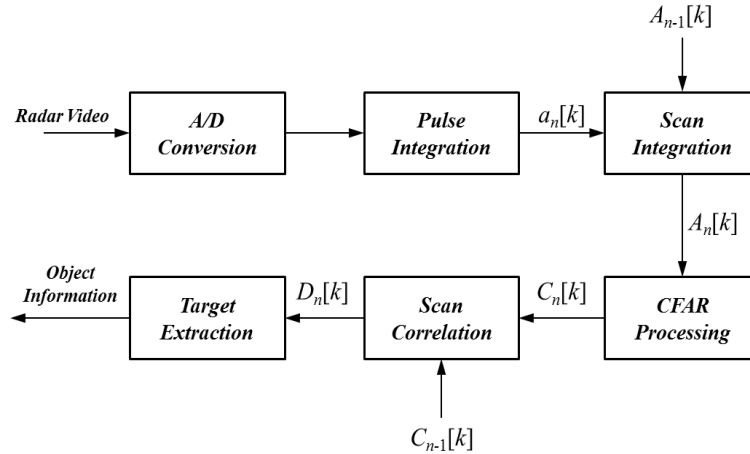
$A_{n-1}[k]$

Radar Video

A/D Conversion

Pulse Integration

$a_n[k]$

Scan Integration

$A_n[k]$

Object Information

Target Extraction

$D_n[k]$

Scan Correlation

$C_n[k]$

CFAR Processing

$C_{n-1}[k]$